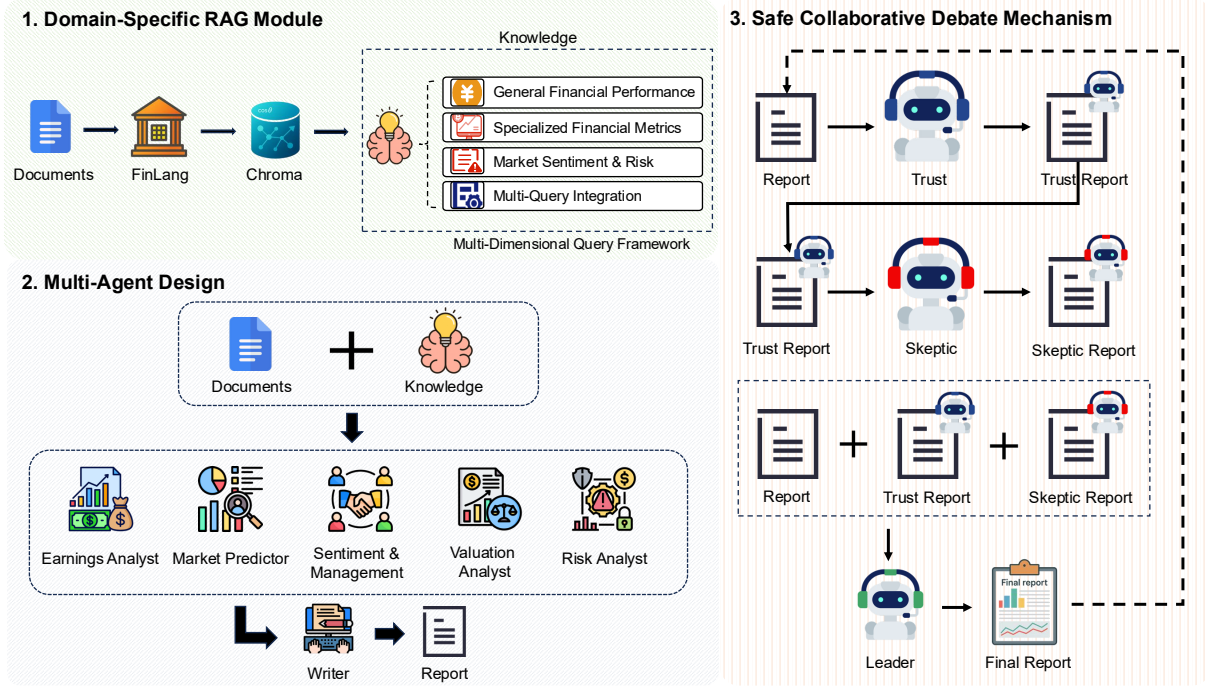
1. Domain-Specific RAG Module

Knowledge

Documents FinLang Chroma

General Financial Performance
Specialized Financial Metrics
Market Sentiment & Risk
Multi-Query Integration

Multi-Dimensional Query Framework

2. Multi-Agent Design

Documents + Knowledge

Earnings Analyst
Market Predictor
Sentiment & Management
Valuation Analyst
Risk Analyst

Writer
Report

3. Safe Collaborative Debate Mechanism

Report
Trust
Trust Report

Trust Report
Skeptic
Skeptic Report

Report + Trust Report + Skeptic Report

Leader
Final report
Final Report